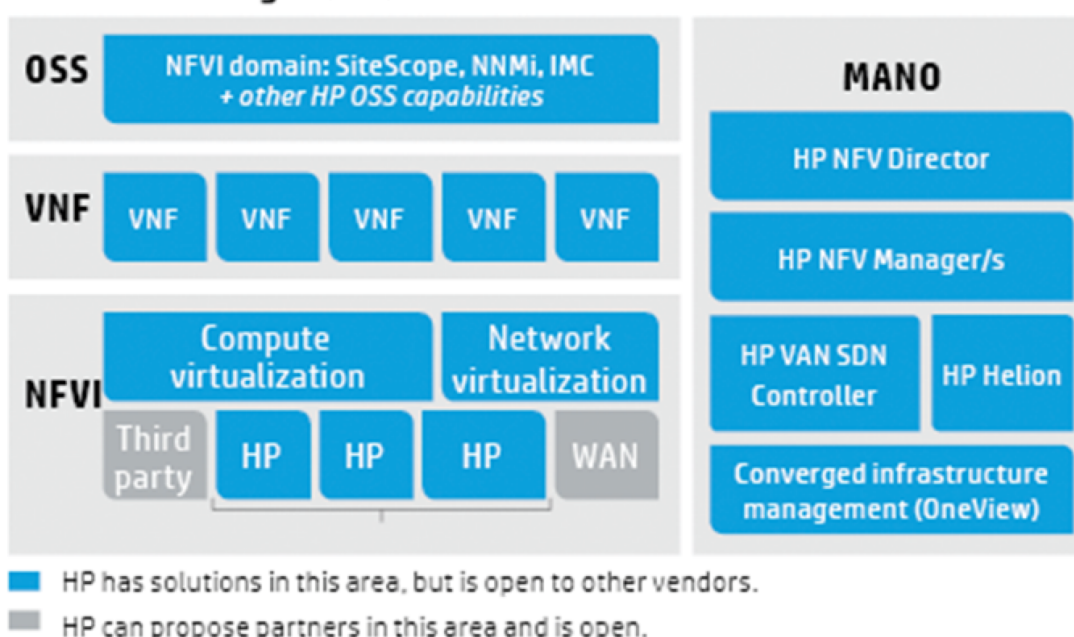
OSS

NFVI domain: SiteScope, NNMi, IMC
+ other HP OSS capabilities

VNF

VNF VNF VNF VNF VNF

NFVI

Compute virtualization

Network virtualization

Third party

HP HP HP

WAN

MANO

HP NFV Director

HP NFV Manager/s

HP VAN SDN Controller

HP Helion

Converged infrastructure management (OneView)

HP has solutions in this area, but is open to other vendors.

HP can propose partners in this area and is open.